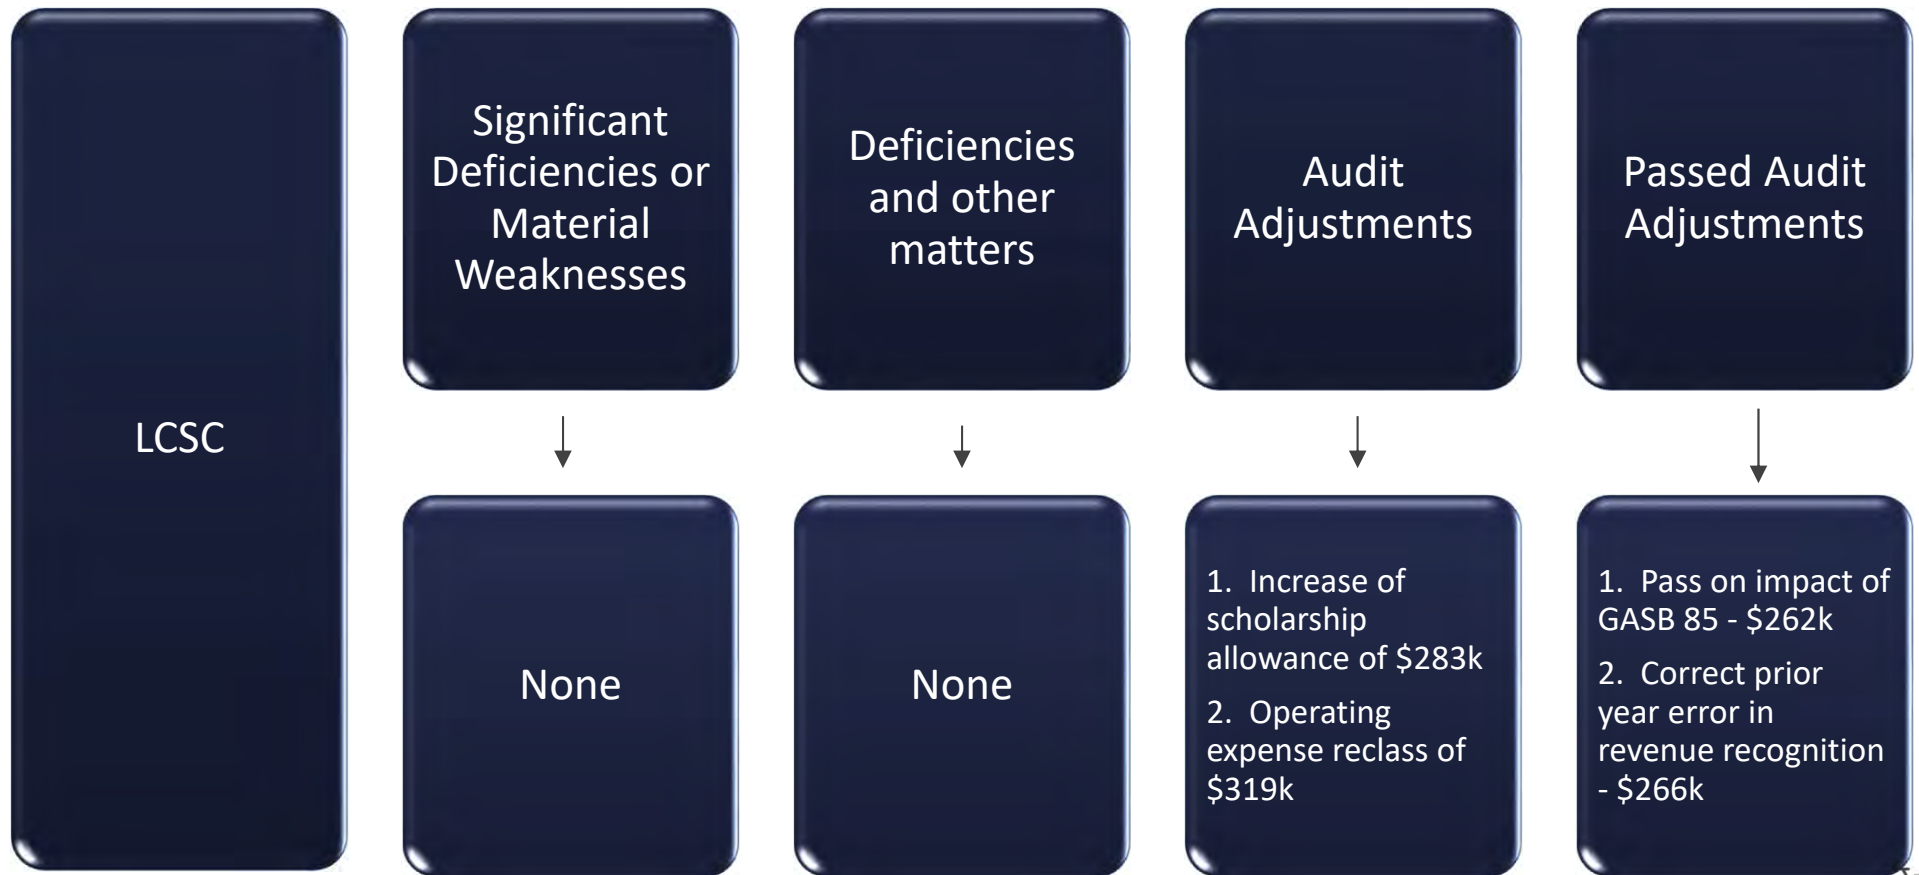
LCSC

Significant Deficiencies or Material Weaknesses

None

Deficiencies and other matters

None

Audit Adjustments

1. Increase of scholarship allowance of $283k

2. Operating expense reclass of $319k

Passed Audit Adjustments

1. Pass on impact of GASB 85 - $262k

2. Correct prior year error in revenue recognition - $266k